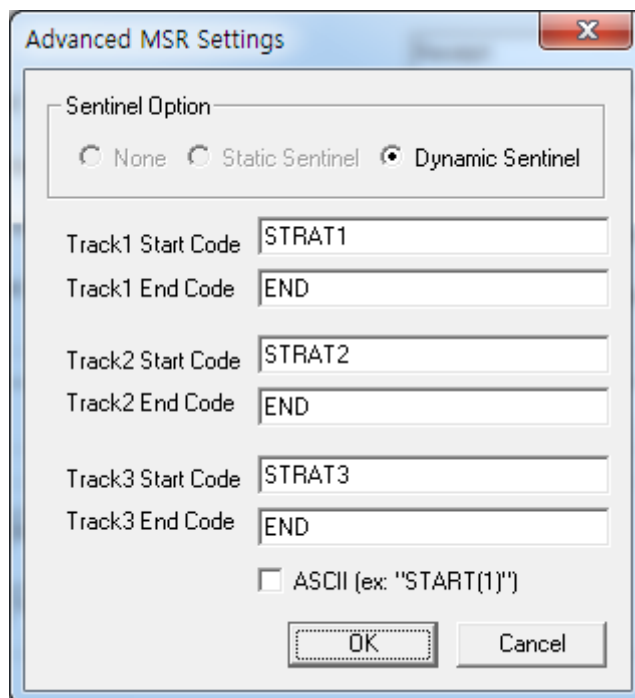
Advanced MSR Settings

Sentinel Option

None Static Sentinel Dynamic Sentinel

Track1 Start Code STRAT1
Track1 End Code END

Track2 Start Code STRAT2
Track2 End Code END

Track3 Start Code STRAT3
Track3 End Code END

ASCII (ex: "START(1)")

OK Cancel